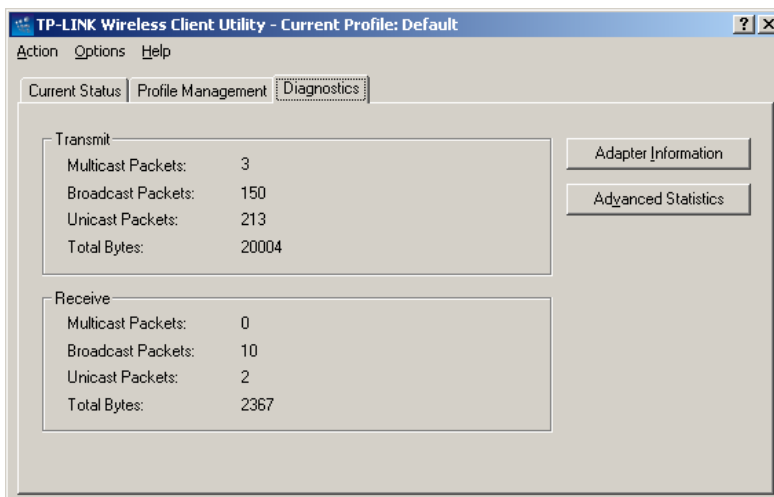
TP-LINK Wireless Client Utility - Current Profile: Default

? ×

Action Options Help

Current Status | Profile Management | Diagnostics

Transmit

| | |
|---|---|
| Multicast Packets: | 3 |
| Broadcast Packets: | 150 |
| Unicast Packets: | 213 |
| Total Bytes: | 20004 |

Receive

| | |
|---|---|
| Multicast Packets: | 0 |
| Broadcast Packets: | 10 |
| Unicast Packets: | 2 |
| Total Bytes: | 2367 |

Adapter Information

Advanced Statistics